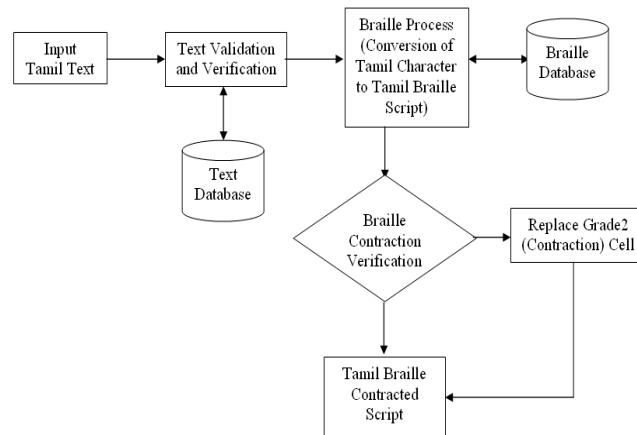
Input Tamil Text

Text Validation and Verification

Braille Process (Conversion of Tamil Character to Tamil Braille Script)

Braille Database

Text Database

Braille Contraction Verification

Replace Grade2 (Contraction) Cell

Tamil Braille Contracted Script